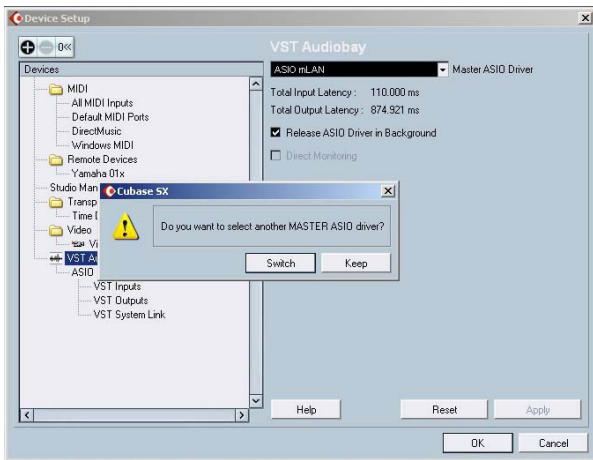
Device Setup

0«

Devices

MIDI
All MIDI Inputs
Default MIDI Ports
DirectMusic
Windows MIDI
Remote Devices
Yamaha 01x
Studio Man
Transp
Time I
Video
Vi
VST A
ASIO
VST Inputs
VST Outputs
VST System Link

VST Audiobay

ASIO mLAN
Master ASIO Driver

Total Input Latency : 110.000 ms
Total Output Latency : 874.921 ms

Release ASIO Driver in Background

Direct Monitoring

Cubase SX

Do you want to select another MASTER ASIO driver?

Switch
Keep

Help
Reset
Apply

OK
Cancel